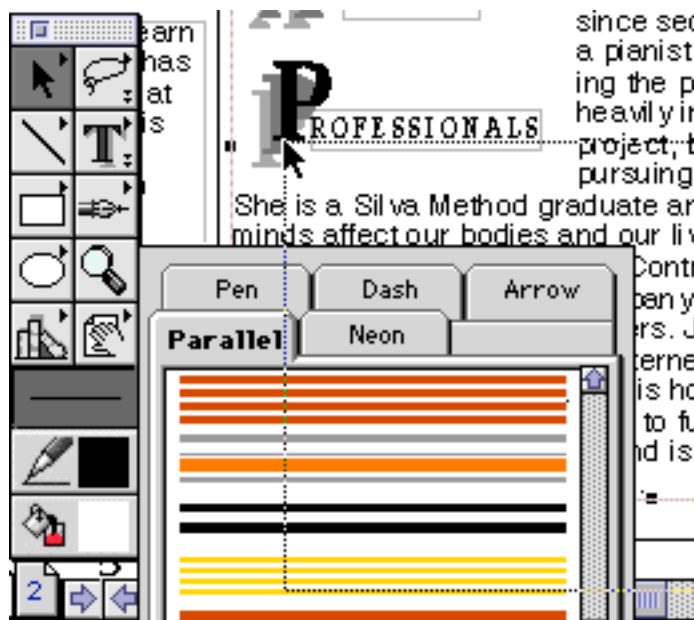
earn
has
at
is

P
PROFESSIONALS

since sec
a pianist
ing the p
heavily ir
project, t
pursuing

She is a Silva Method graduate ar
minds affect our bodies and our li

Contr
pan y
ers. J
terne
is ho
to fu
nd is

Pen
Dash
Arrow
Parallel
Neon

2